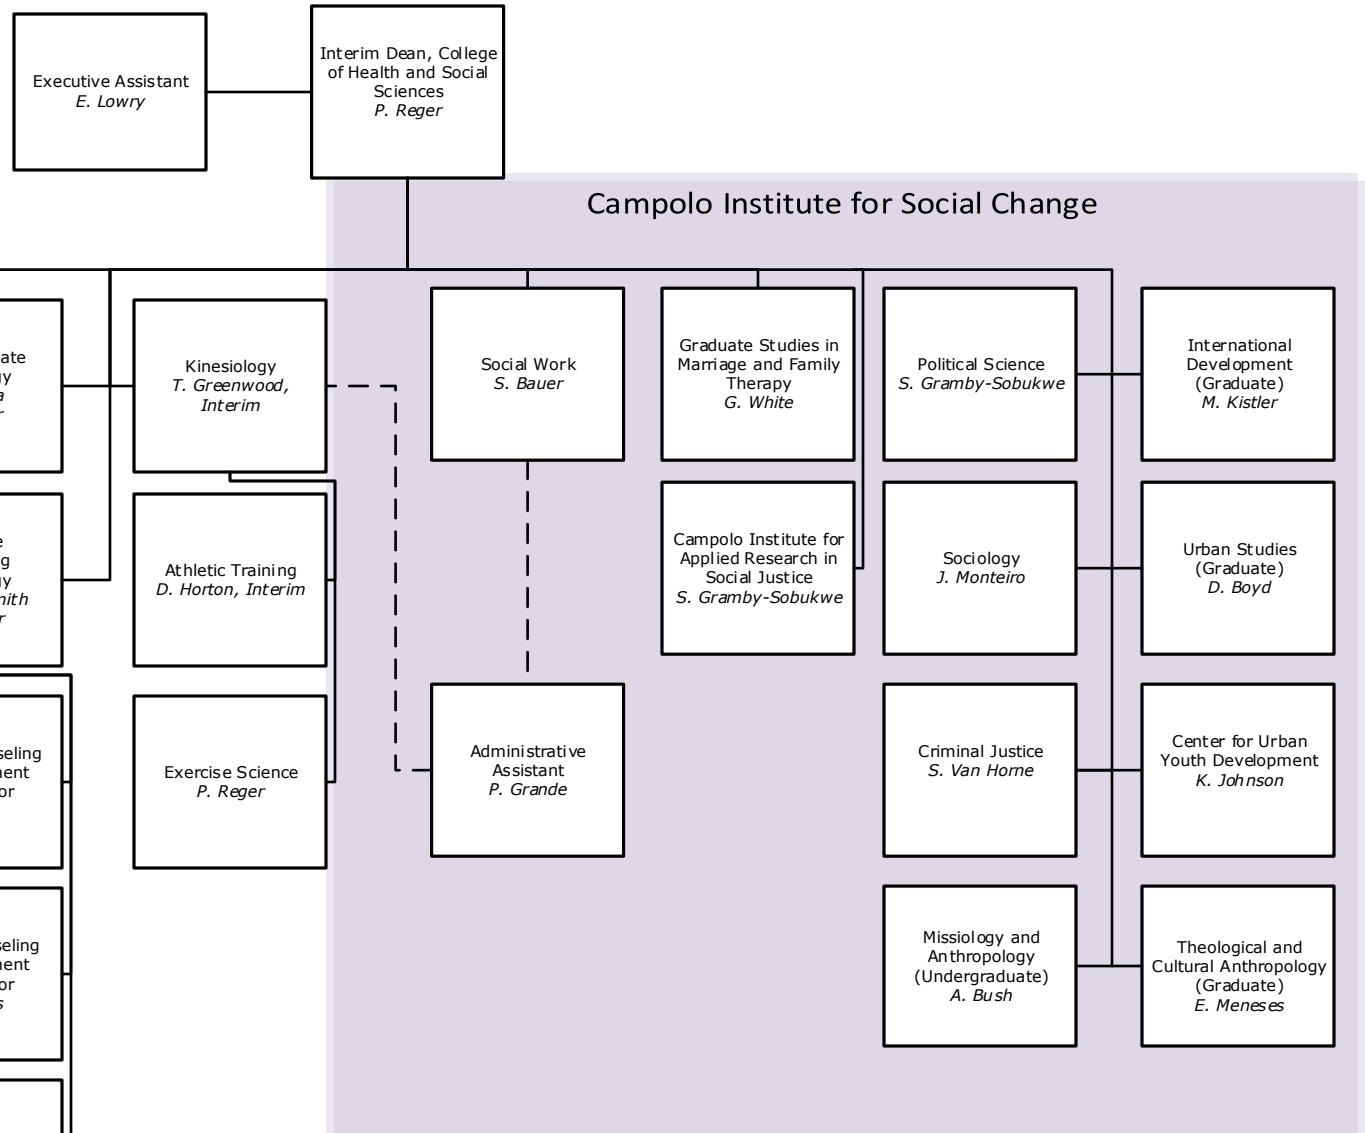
Executive Assistant
E. Lowry

Interim Dean, College of Health and Social Sciences
P. Reger

Campolo Institute for Social Change

ate
gy
a
r

e
g
gy
nith
r

seling
nent
or

seling
nent
or
s

Kinesiology
T. Greenwood, Interim

Athletic Training
D. Horton, Interim

Exercise Science
P. Reger

Social Work
S. Bauer

Administrative Assistant
P. Grande

Graduate Studies in Marriage and Family Therapy
G. White

Campolo Institute for Applied Research in Social Justice
S. Gramby-Sobukwe

Political Science
S. Gramby-Sobukwe

Sociology
J. Monteiro

Criminal Justice
S. Van Horne

Missiology and Anthropology (Undergraduate)
A. Bush

International Development (Graduate)
M. Kistler

Urban Studies (Graduate)
D. Boyd

Center for Urban Youth Development
K. Johnson

Theological and Cultural Anthropology (Graduate)
E. Meneses